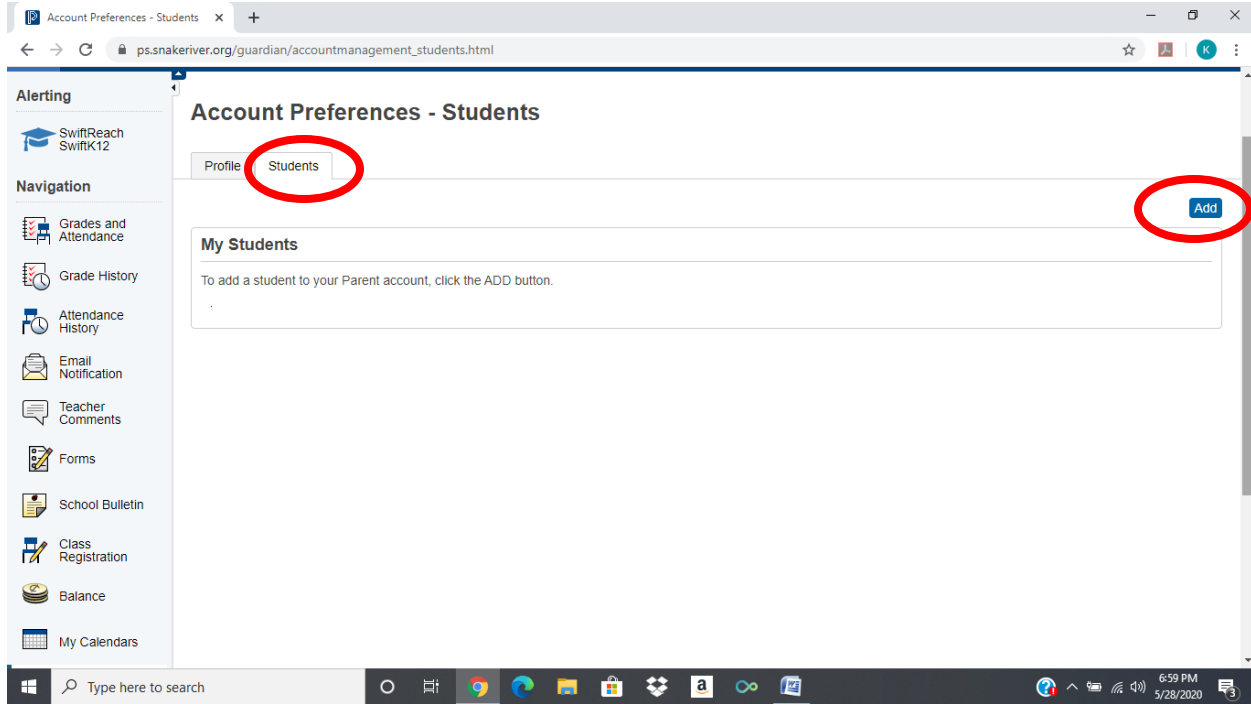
Account Preferences - Students ×
+
ps.snakeriver.org/guardian/accountmanagement_students.html
K

Alerting
SwiftReach SwiftK12
Navigation
Grades and Attendance
Grade History
Attendance History
Email Notification
Teacher Comments
Forms
School Bulletin
Class Registration
Balance
My Calendars

Account Preferences - Students

Profile
Students

Add

My Students

To add a student to your Parent account, click the ADD button.

Type here to search
6:59 PM
5/28/2020
3